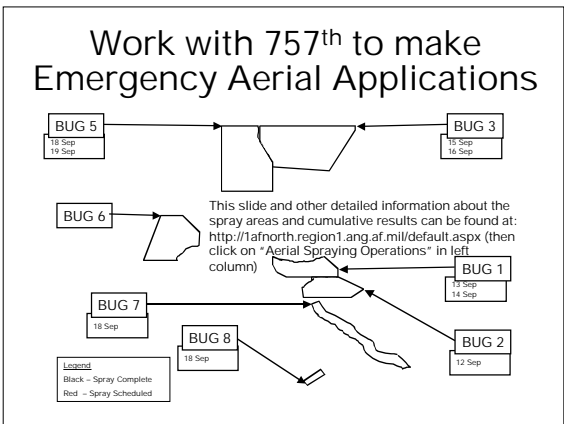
Work with 757$^{th}$ to make Emergency Aerial Applications

BUG 5
18 Sep
19 Sep

BUG 3
15 Sep
16 Sep

BUG 6

This slide and other detailed information about the spray areas and cumulative results can be found at: http://1afnorth.region1.ang.af.mil/default.aspx (then click on "Aerial Spraying Operations" in left column)

BUG 1
13 Sep
14 Sep

BUG 7
18 Sep

BUG 8
18 Sep

BUG 2
12 Sep

Legend
Black – Spray Complete
Red – Spray Scheduled